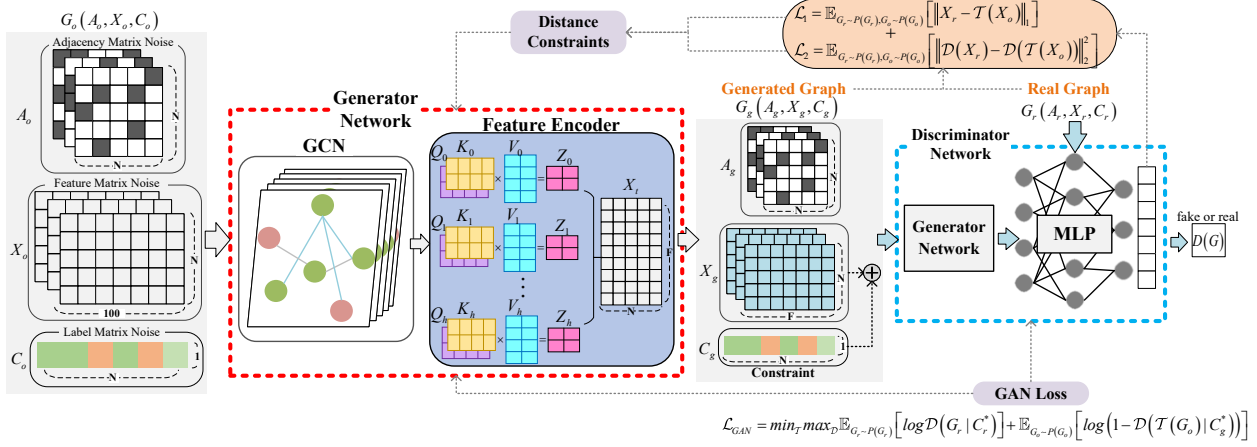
$G_o(A_o, X_o, C_o)$

Adjacency Matrix Noise

$A_o$

N

N

Feature Matrix Noise

$X_o$

N

100

Label Matrix Noise

$C_o$

1

N

Distance Constraints

$\mathcal{L}_1 = \mathbb{E}_{G_r \sim P(G_r), G_o \sim P(G_o)}\left[\left\| X_r - \mathcal{T}(X_o) \right\|_1\right]$
+
$\mathcal{L}_2 = \mathbb{E}_{G_r \sim P(G_r), G_o \sim P(G_o)}\left[\left\| \mathcal{D}(X_r) - \mathcal{D}(\mathcal{T}(X_o)) \right\|_2^2\right]$

Generator Network

GCN

Feature Encoder

$Q_0$ $K_0$ $V_0$ $Z_0$

$Q_1$ $K_1$ $V_1$ $Z_1$

$Q_h$ $K_h$ $V_h$ $Z_h$

×

=

$X_t$

F

N

Generated Graph

$G_g(A_g, X_g, C_g)$

$A_g$

N

$X_g$

N

F

$C_g$

1

N

Constraint

Real Graph

$G_r(A_r, X_r, C_r)$

Discriminator Network

Generator Network

MLP

fake or real

$D(G)$

GAN Loss

$\mathcal{L}_{GAN} = min_{\mathcal{T}} max_{\mathcal{D}} \mathbb{E}_{G_r \sim P(G_r)}\left[log\mathcal{D}(G_r \mid C_r^*)\right] + \mathbb{E}_{G_o \sim P(G_o)}\left[log\left(1 - \mathcal{D}\left(\mathcal{T}(G_o) \mid C_g^*\right)\right)\right]$